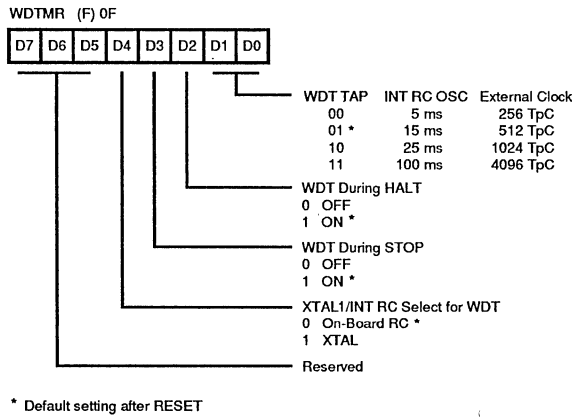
WDTMR (F) 0F

| D7 | D6 | D5 | D4 | D3 | D2 | D1 | D0 |
|---|---|---|---|---|---|---|---|

| WDT TAP | INT RC OSC | External Clock |
|---|---|---|
| 00 | 5 ms | 256 TpC |
| 01 * | 15 ms | 512 TpC |
| 10 | 25 ms | 1024 TpC |
| 11 | 100 ms | 4096 TpC |

WDT During HALT
0 OFF
1 ON *

WDT During STOP
0 OFF
1 ON *

XTAL1/INT RC Select for WDT
0 On-Board RC *
1 XTAL

Reserved

* Default setting after RESET